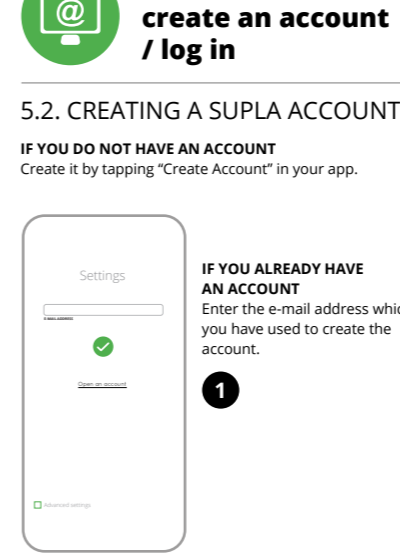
create an account / log in

5.2. CREATING A SUPLA ACCOUNT

IF YOU DO NOT HAVE AN ACCOUNT
Create it by tapping "Create Account" in your app.

Settings

E-MAIL ADDRESS

Open an account

Advanced settings

IF YOU ALREADY HAVE AN ACCOUNT
Enter the e-mail address whic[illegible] you have used to create the account.

1